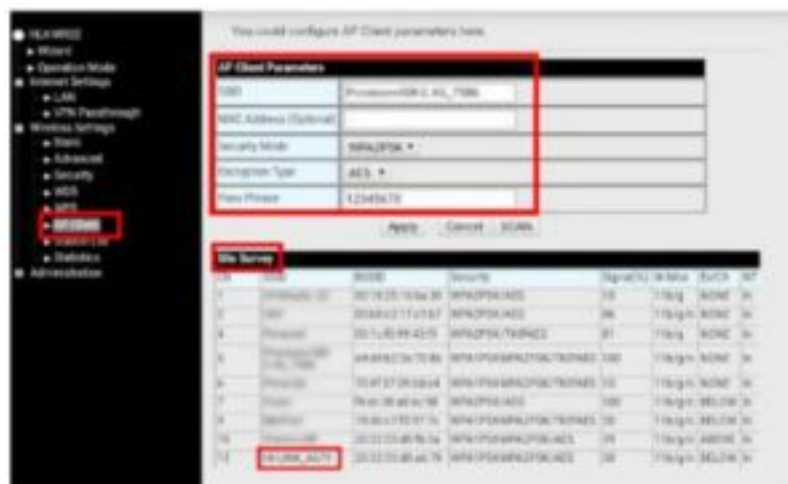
You could configure AP Client parameters here.

AP Client Parameters

| SSID | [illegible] |
|---|---|
| MAC Address (Optional) | |
| Security Mode | WPA2PSK |
| Encryption Type | AES |
| Pass Phrase | 12345678 |

Apply Cancel SCAN

Site Survey

| Ch | SSID | BSSID | Security | Signal(%) | W-Mode | ExtCH | NT |
|---|---|---|---|---|---|---|---|
| 1 | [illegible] | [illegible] | WPA2PSK/AES | 15 | 11b/g | NONE | In |
| 2 | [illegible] | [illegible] | WPA2PSK/AES | 86 | 11b/g/n | NONE | In |
| 4 | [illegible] | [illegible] | WPA2PSK/TKIPAES | 81 | 11b/g | NONE | In |
| 5 | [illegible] | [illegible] | WPA1PSKWPA2PSK/TKIPAES | 100 | 11b/g/n | NONE | In |
| 6 | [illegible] | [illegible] | WPA1PSKWPA2PSK/TKIPAES | 15 | 11b/g/n | NONE | In |
| 7 | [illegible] | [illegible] | WPA2PSK/AES | 100 | 11b/g/n | BELOW | In |
| 9 | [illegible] | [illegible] | WPA1PSKWPA2PSK/TKIPAES | 20 | 11b/g/n | BELOW | In |
| 10 | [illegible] | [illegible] | WPA1PSKWPA2PSK/AES | 29 | 11b/g/n | ABOVE | In |
| 11 | HI-LINK_A070 | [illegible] | WPA1PSKWPA2PSK/AES | 39 | 11b/g/n | BELOW | In |

HLK-M50
Wizard
Operation Mode
Internet Settings
LAN
VPN Passthrough
Wireless Settings
Basic
Advanced
Security
WDS
WPS
AP Client
Station List
Statistics
Administration